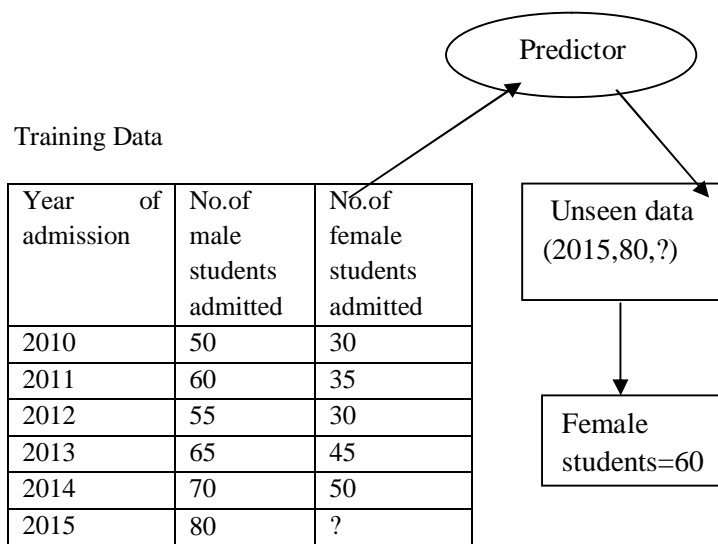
Predictor

Training Data

| Year of admission | No.of male students admitted | No.of female students admitted |
|---|---|---|
| 2010 | 50 | 30 |
| 2011 | 60 | 35 |
| 2012 | 55 | 30 |
| 2013 | 65 | 45 |
| 2014 | 70 | 50 |
| 2015 | 80 | ? |

Unseen data (2015,80,?)

Female students=60